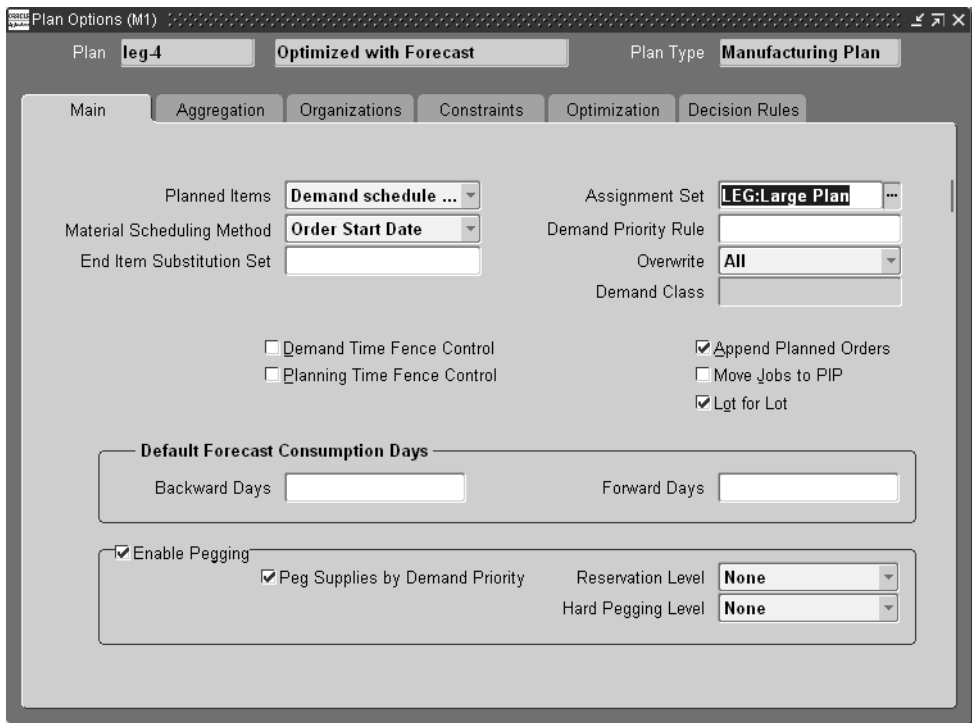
Plan Options (M1)

Plan leg-4 Optimized with Forecast Plan Type Manufacturing Plan

Main | Aggregation | Organizations | Constraints | Optimization | Decision Rules

Planned Items Demand schedule ...
Material Scheduling Method Order Start Date
End Item Substitution Set

Assignment Set LEG:Large Plan
Demand Priority Rule
Overwrite All
Demand Class

☐ Demand Time Fence Control
☐ Planning Time Fence Control

☑ Append Planned Orders
☐ Move Jobs to PIP
☑ Lot for Lot

Default Forecast Consumption Days
Backward Days
Forward Days

☑ Enable Pegging
☑ Peg Supplies by Demand Priority
Reservation Level None
Hard Pegging Level None